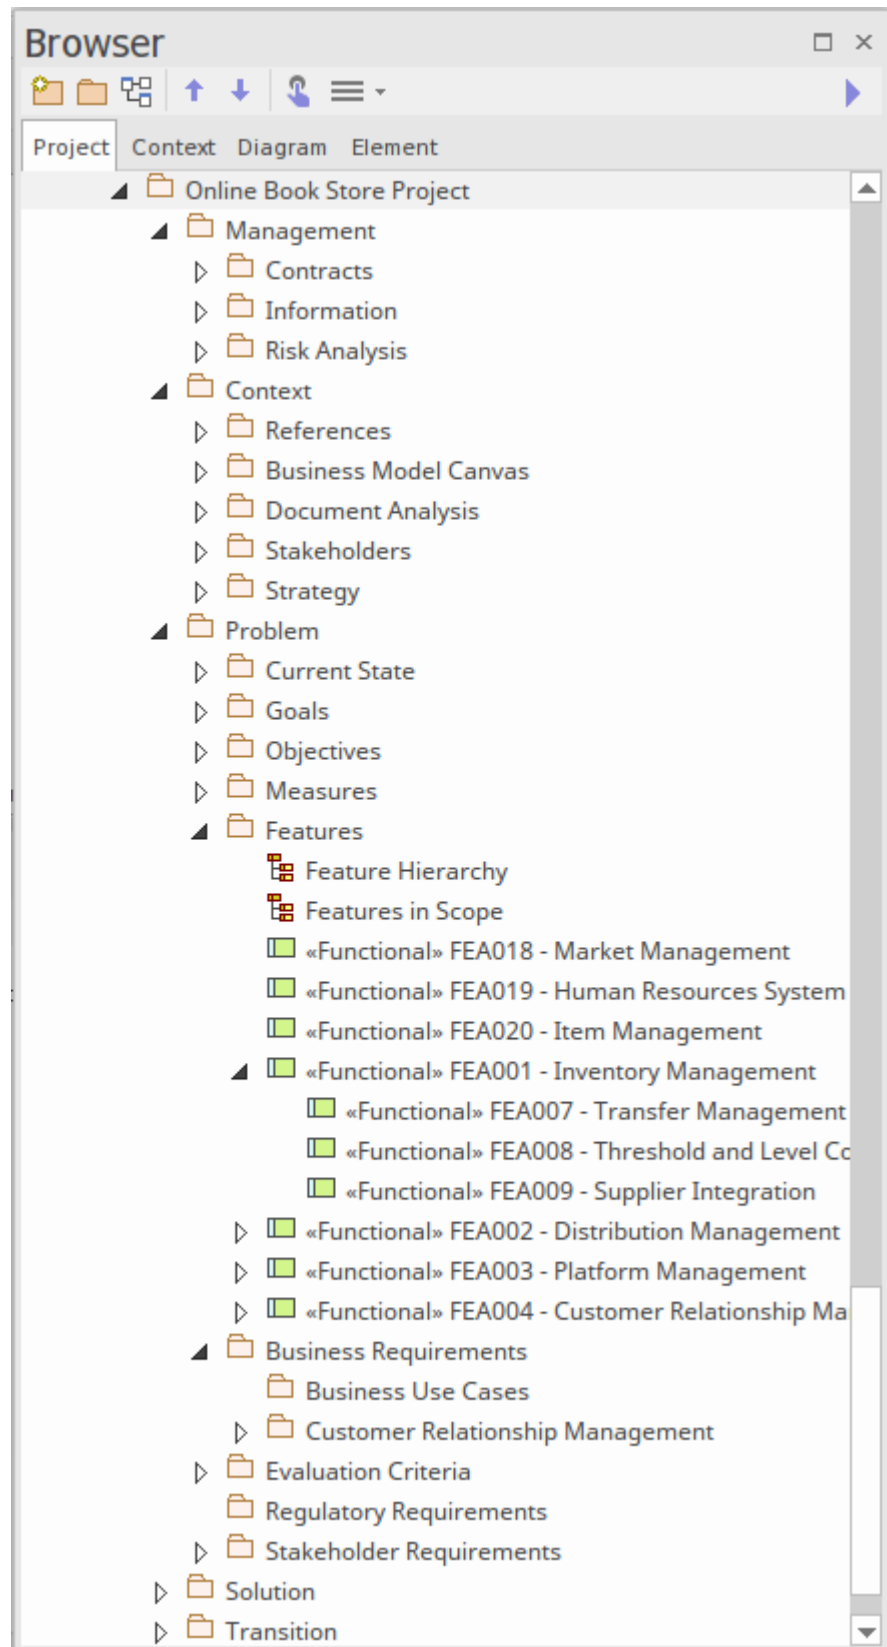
Browser

Project Context Diagram Element

Online Book Store Project
Management
Contracts
Information
Risk Analysis
Context
References
Business Model Canvas
Document Analysis
Stakeholders
Strategy
Problem
Current State
Goals
Objectives
Measures
Features
Feature Hierarchy
Features in Scope
«Functional» FEA018 - Market Management
«Functional» FEA019 - Human Resources System
«Functional» FEA020 - Item Management
«Functional» FEA001 - Inventory Management
«Functional» FEA007 - Transfer Management
«Functional» FEA008 - Threshold and Level Co
«Functional» FEA009 - Supplier Integration
«Functional» FEA002 - Distribution Management
«Functional» FEA003 - Platform Management
«Functional» FEA004 - Customer Relationship Ma
Business Requirements
Business Use Cases
Customer Relationship Management
Evaluation Criteria
Regulatory Requirements
Stakeholder Requirements
Solution
Transition